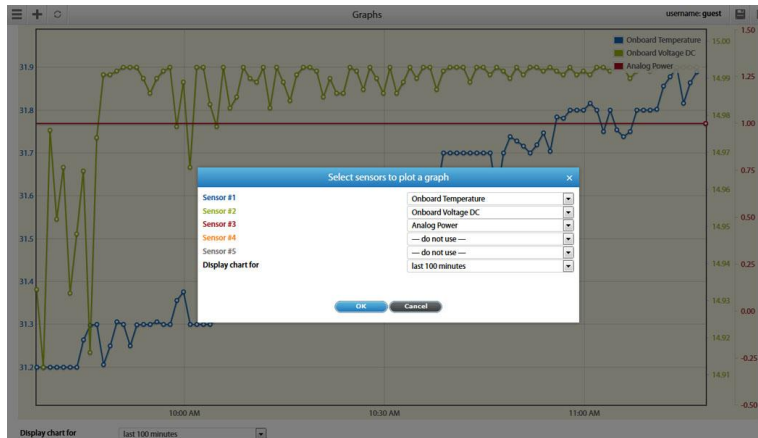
Graphs

username: guest

Onboard Temperature
Onboard Voltage DC
Analog Power

31.9
31.8
31.7
31.6
31.5
31.4
31.3
31.2

15.00
14.99
14.98
14.97
14.96
14.95
14.94
14.93
14.92
14.91

1.50
1.25
1.00
0.75
0.50
0.25
0.00
-0.25
-0.50

Select sensors to plot a graph

| | |
|---|---|
| Sensor #1 | Onboard Temperature |
| Sensor #2 | Onboard Voltage DC |
| Sensor #3 | Analog Power |
| Sensor #4 | — do not use — |
| Sensor #5 | — do not use — |
| Display chart for | last 100 minutes |

OK
Cancel

10:00 AM
10:30 AM
11:00 AM

Display chart for
last 100 minutes